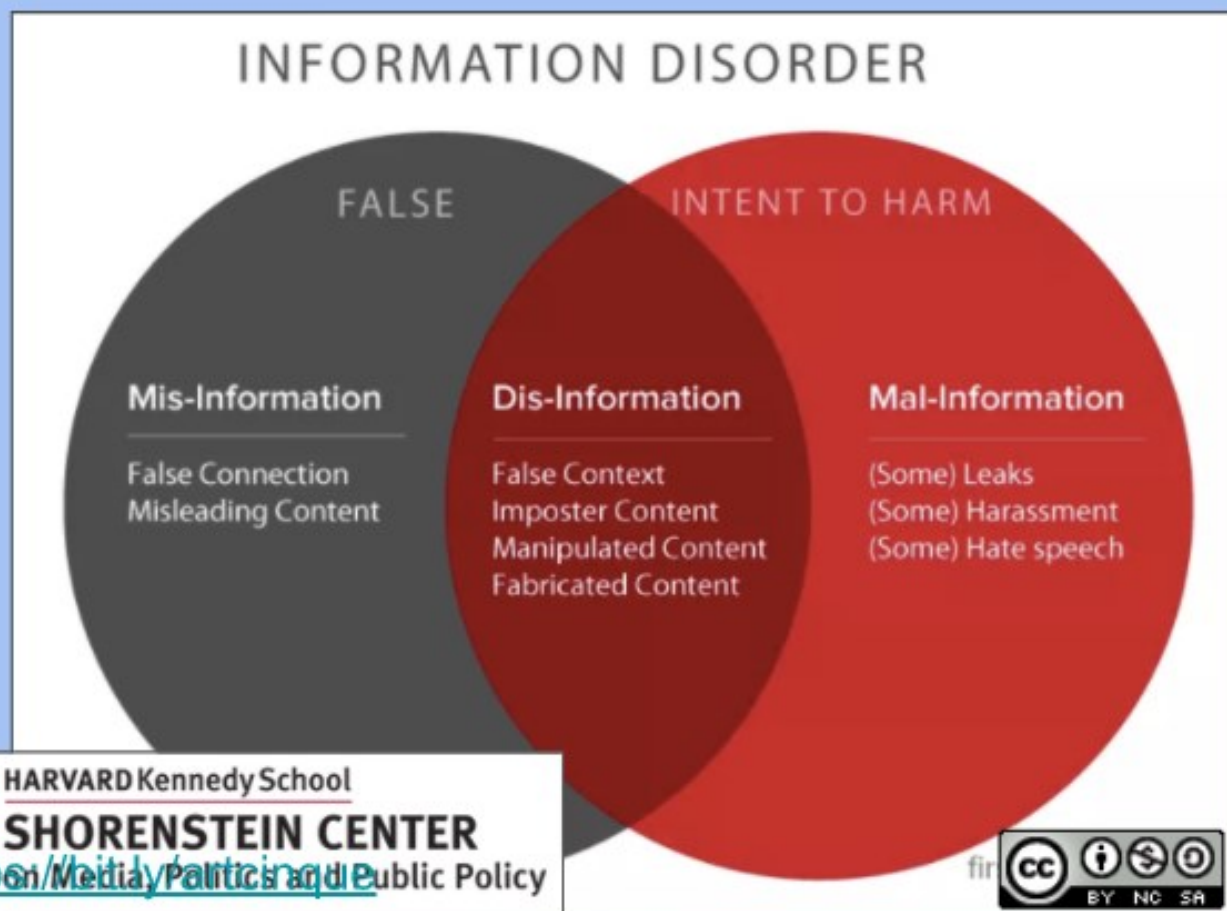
INFORMATION DISORDER

FALSE

INTENT TO HARM

Mis-Information

False Connection
Misleading Content

Dis-Information

False Context
Imposter Content
Manipulated Content
Fabricated Content

Mal-Information

(Some) Leaks
(Some) Harassment
(Some) Hate speech

HARVARD Kennedy School
SHORENSTEIN CENTER
on Media, Politics and Public Policy

s://bit.ly/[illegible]

fir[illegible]

BY NC SA